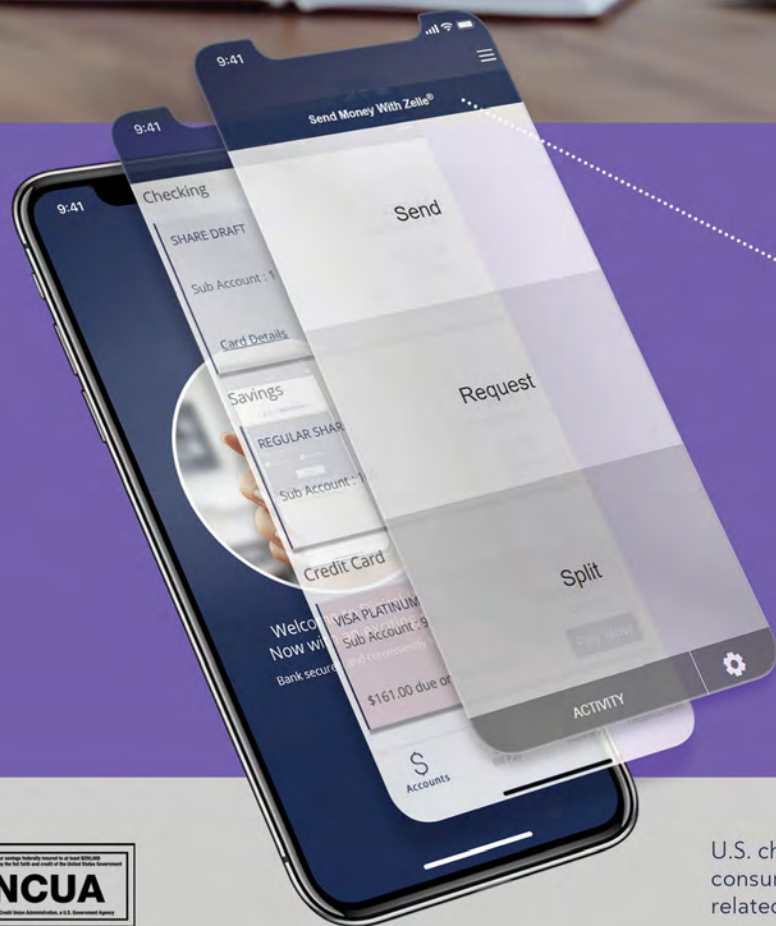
9:41

9:41

9:41

Send Money With Zelle®

Send

Request

Split

Pay Now

ACTIVITY

Checking

SHARE DRAFT

Sub Account : 1

Card Details

Savings

REGULAR SHAR

Sub Account : 1

Credit Card

VISA PLATINUM

Sub Account : 9

$161.00 due or

Welco

Now wi

Bank secure

$

Accounts

Bill Pay

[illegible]

NCUA

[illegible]

U.S. ch

consur

related